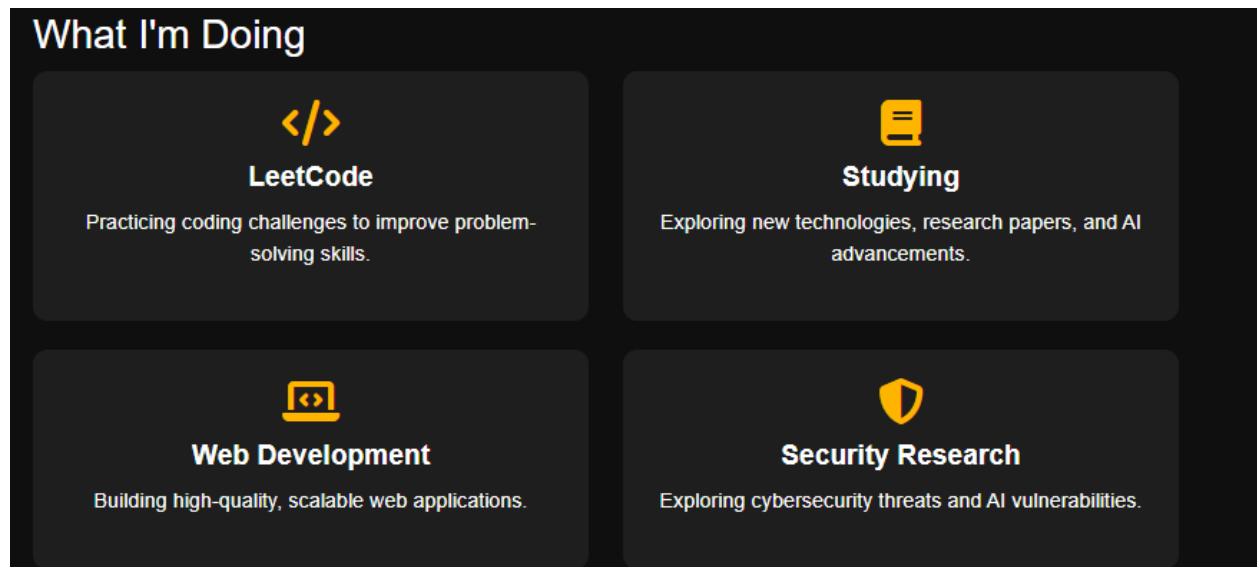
What I'm Doing

LeetCode

Practicing coding challenges to improve problem-solving skills.

Studying

Exploring new technologies, research papers, and AI advancements.

Web Development

Building high-quality, scalable web applications.

Security Research

Exploring cybersecurity threats and AI vulnerabilities.